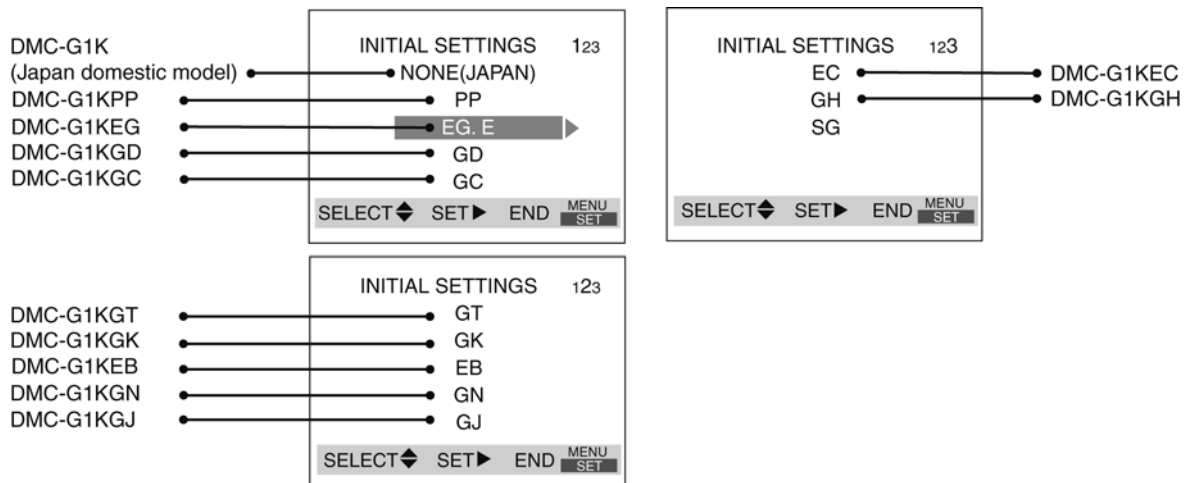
DMC-G1K
(Japan domestic model)
DMC-G1KPP
DMC-G1KEG
DMC-G1KGD
DMC-G1KGC

INITIAL SETTINGS 123
NONE(JAPAN)
PP
EG. E
GD
GC
SELECT SET END MENU SET

INITIAL SETTINGS 123
EC
GH
SG
SELECT SET END MENU SET

DMC-G1KEC
DMC-G1KGH

DMC-G1KGT
DMC-G1KGK
DMC-G1KEB
DMC-G1KGN
DMC-G1KGJ

INITIAL SETTINGS 123
GT
GK
EB
GN
GJ
SELECT SET END MENU SET